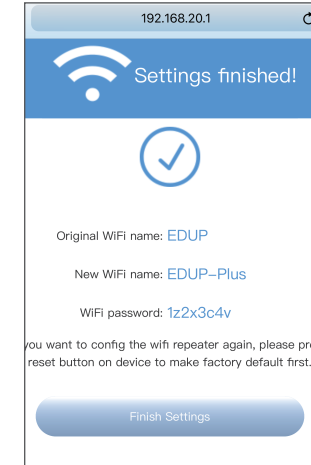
192.168.20.1

Settings finished!

Original WiFi name: EDUP

New WiFi name: EDUP-Plus

WiFi password: 1z2x3c4v

you want to config the wifi repeater again, please pr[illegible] reset button on device to make factory default first.

Finish Settings